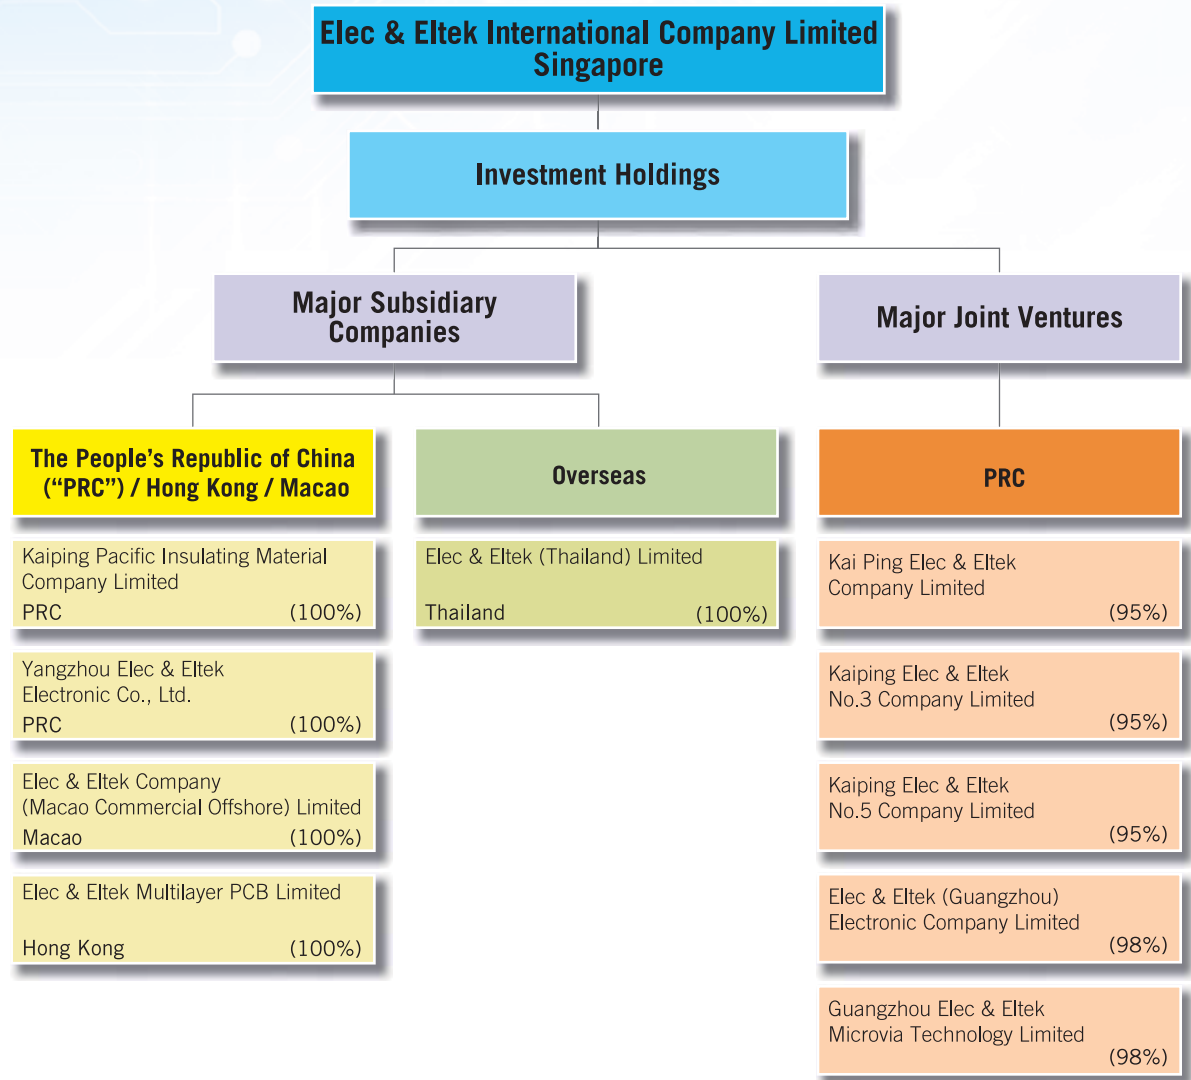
Elec & Eltek International Company Limited
Singapore

Investment Holdings

Major Subsidiary Companies

Major Joint Ventures

The People's Republic of China ("PRC") / Hong Kong / Macao

Kaiping Pacific Insulating Material Company Limited
PRC (100%)

Yangzhou Elec & Eltek Electronic Co., Ltd.
PRC (100%)

Elec & Eltek Company (Macao Commercial Offshore) Limited
Macao (100%)

Elec & Eltek Multilayer PCB Limited
Hong Kong (100%)

Overseas

Elec & Eltek (Thailand) Limited
Thailand (100%)

PRC

Kai Ping Elec & Eltek Company Limited
(95%)

Kaiping Elec & Eltek No.3 Company Limited
(95%)

Kaiping Elec & Eltek No.5 Company Limited
(95%)

Elec & Eltek (Guangzhou) Electronic Company Limited
(98%)

Guangzhou Elec & Eltek Microvia Technology Limited
(98%)